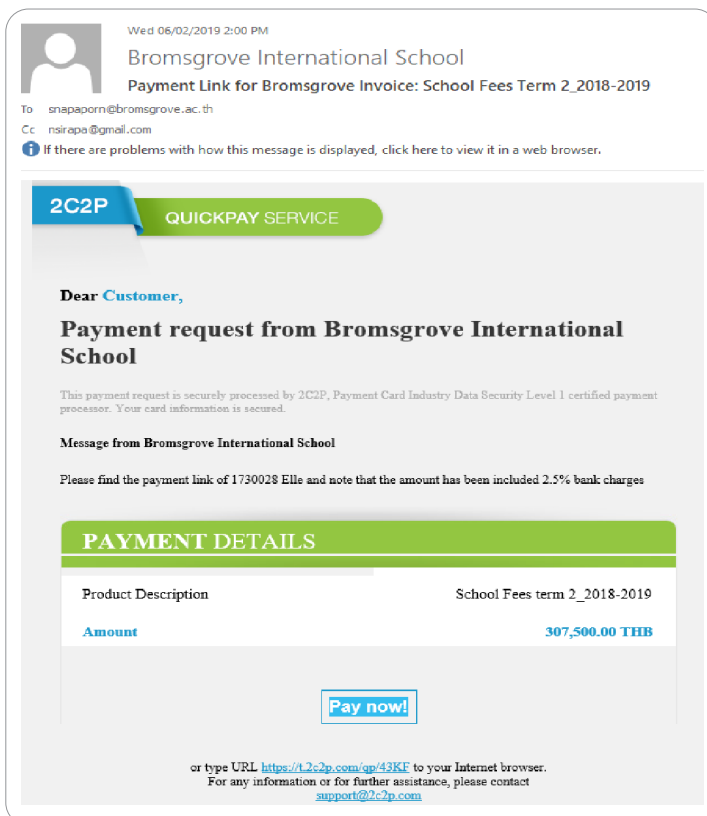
Wed 06/02/2019 2:00 PM

Bromsgrove International School

Payment Link for Bromsgrove Invoice: School Fees Term 2_2018-2019

To snapaporn@bromsgrove.ac.th

Cc nsirapa@gmail.com

If there are problems with how this message is displayed, click here to view it in a web browser.

2C2P

QUICKPAY SERVICE

Dear Customer,

Payment request from Bromsgrove International School

This payment request is securely processed by 2C2P, Payment Card Industry Data Security Level 1 certified payment processor. Your card information is secured.

Message from Bromsgrove International School

Please find the payment link of 1730028 Elle and note that the amount has been included 2.5% bank charges

PAYMENT DETAILS

| Product Description | School Fees term 2_2018-2019 |
|---|---|
| Amount | 307,500.00 THB |

Pay now!

or type URL https://t.2c2p.com/qp/43KF to your Internet browser.
For any information or for further assistance, please contact
support@2c2p.com